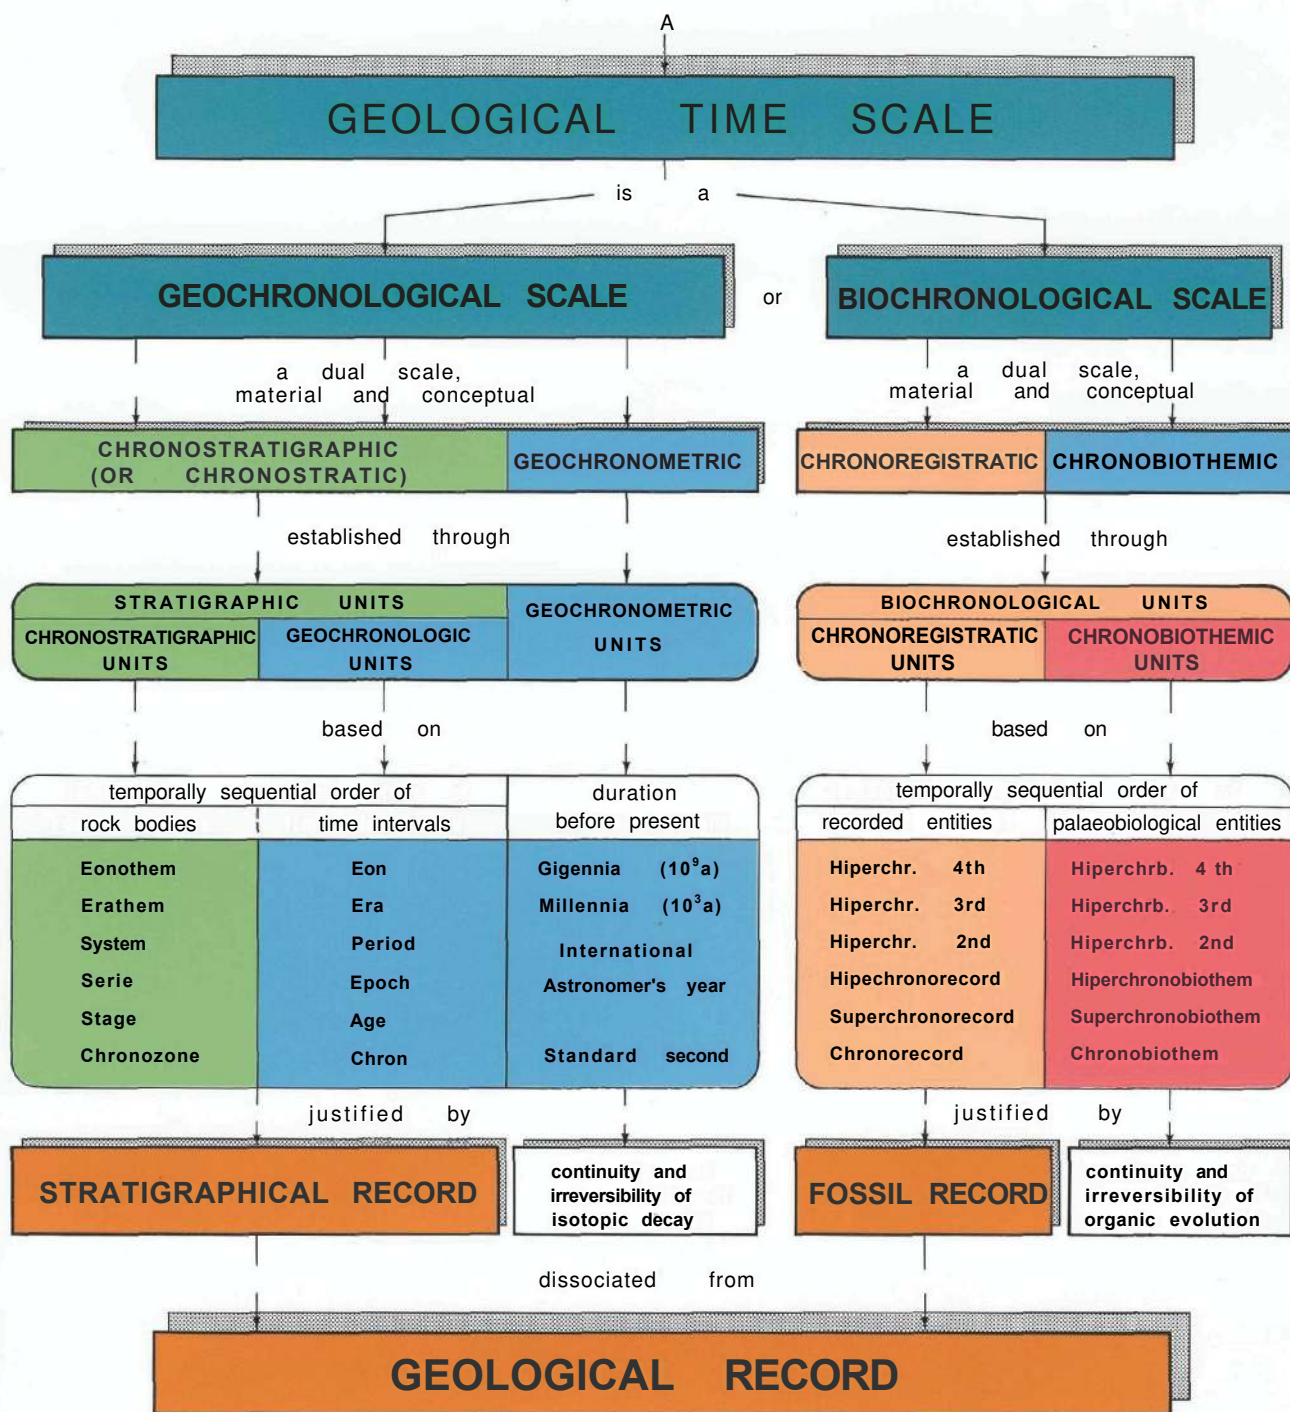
A

GEOLOGICAL TIME SCALE

is a

GEOCHRONOLOGICAL SCALE

or

BIOCHRONOLOGICAL SCALE

a dual scale, material and conceptual

a dual scale, material and conceptual

CHRONOSTRATIGRAPHIC (OR CHRONOSTRATIC)

GEOCHRONOMETRIC

CHRONOREGISTRATIC

CHRONOBIOTHEMIC

established through

established through

STRATIGRAPHIC UNITS

CHRONOSTRATIGRAPHIC UNITS

GEOCHRONOLOGIC UNITS

GEOCHRONOMETRIC UNITS

BIOCHRONOLOGICAL UNITS

CHRONOREGISTRATIC UNITS

CHRONOBIOTHEMIC UNITS

based on

based on

temporally sequential order of

rock bodies

time intervals

duration before present

temporally sequential order of

recorded entities

palaeobiological entities

| rock bodies | time intervals | duration before present | recorded entities | palaeobiological entities |
|---|---|---|---|---|
| Eonothem | Eon | Gigennia $(10^9 a)$ | Hiperchr. 4th | Hiperchrb. 4 th |
| Erathem | Era | Millennia $(10^3 a)$ | Hiperchr. 3rd | Hiperchrb. 3rd |
| System | Period | International | Hiperchr. 2nd | Hiperchrb. 2nd |
| Serie | Epoch | Astronomer's year | Hipechronorecord | Hiperchronobiothem |
| Stage | Age | | Superchronorecord | Superchronobiothem |
| Chronozone | Chron | Standard second | Chronorecord | Chronobiothem |

justified by

justified by

STRATIGRAPHICAL RECORD

continuity and irreversibility of isotopic decay

FOSSIL RECORD

continuity and irreversibility of organic evolution

dissociated from

GEOLOGICAL RECORD